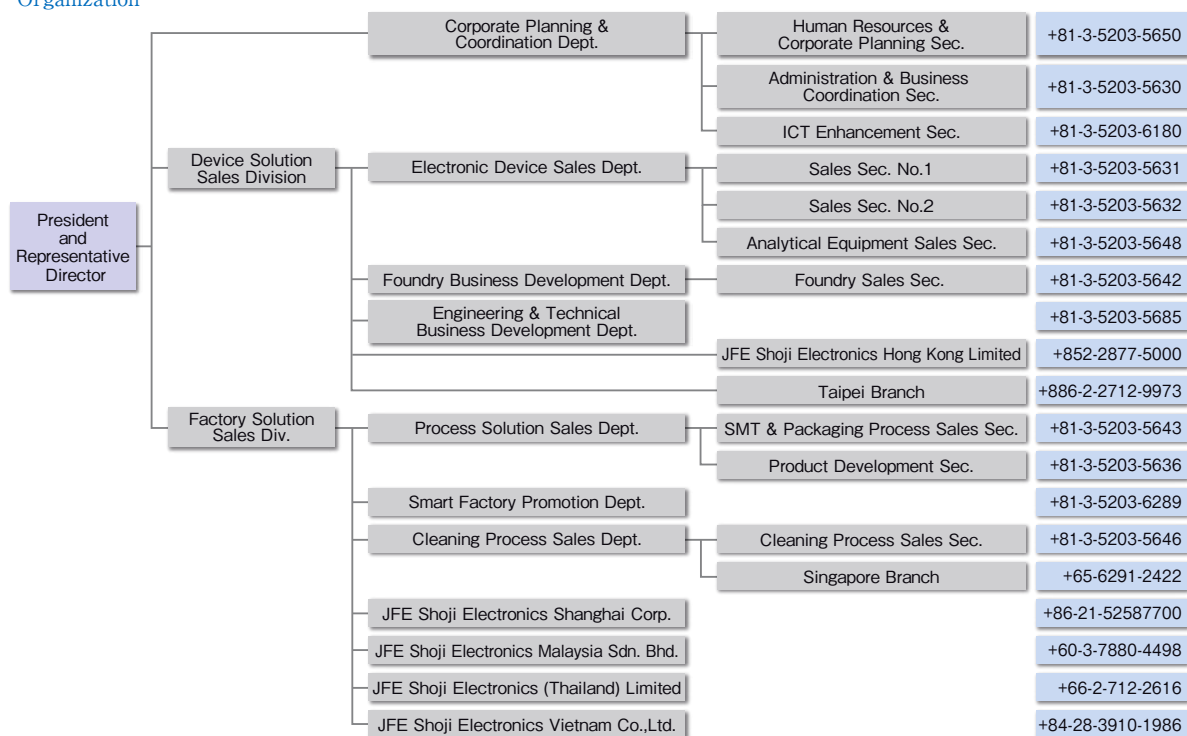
Organization

President and Representative Director

Corporate Planning & Coordination Dept.
Human Resources & Corporate Planning Sec. +81-3-5203-5650
Administration & Business Coordination Sec. +81-3-5203-5630
ICT Enhancement Sec. +81-3-5203-6180

Device Solution Sales Division
Electronic Device Sales Dept.
Sales Sec. No.1 +81-3-5203-5631
Sales Sec. No.2 +81-3-5203-5632
Analytical Equipment Sales Sec. +81-3-5203-5648
Foundry Business Development Dept.
Foundry Sales Sec. +81-3-5203-5642
Engineering & Technical Business Development Dept. +81-3-5203-5685
JFE Shoji Electronics Hong Kong Limited +852-2877-5000
Taipei Branch +886-2-2712-9973

Factory Solution Sales Div.
Process Solution Sales Dept.
SMT & Packaging Process Sales Sec. +81-3-5203-5643
Product Development Sec. +81-3-5203-5636
Smart Factory Promotion Dept. +81-3-5203-6289
Cleaning Process Sales Dept.
Cleaning Process Sales Sec. +81-3-5203-5646
Singapore Branch +65-6291-2422
JFE Shoji Electronics Shanghai Corp. +86-21-52587700
JFE Shoji Electronics Malaysia Sdn. Bhd. +60-3-7880-4498
JFE Shoji Electronics (Thailand) Limited +66-2-712-2616
JFE Shoji Electronics Vietnam Co.,Ltd. +84-28-3910-1986